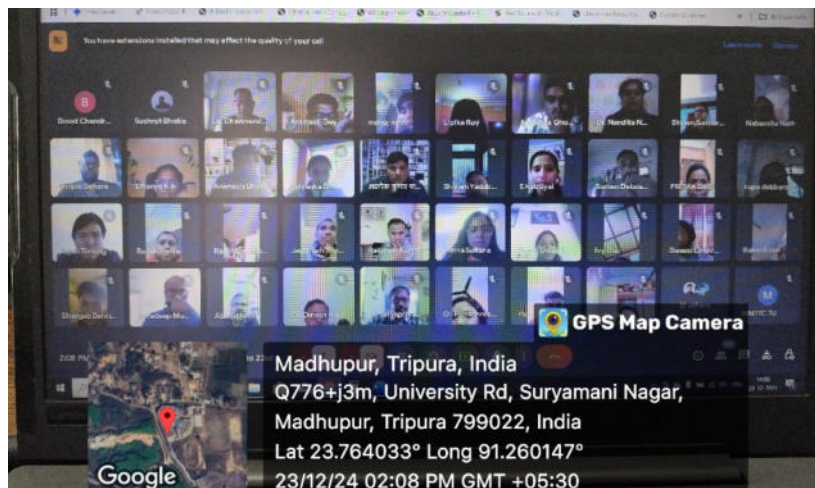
You have extensions installed that may affect the quality of your call

Binod Chandr...
Sushrut Bhatia
Liplka Roy
Dr. Nandita N...
Nabanita Nath
Shivam Yadav
Suresh Debbarma

GPS Map Camera

Madhupur, Tripura, India
Q776+j3m, University Rd, Suryamani Nagar, Madhupur, Tripura 799022, India
Lat 23.764033° Long 91.260147°
23/12/24 02:08 PM GMT +05:30

Google